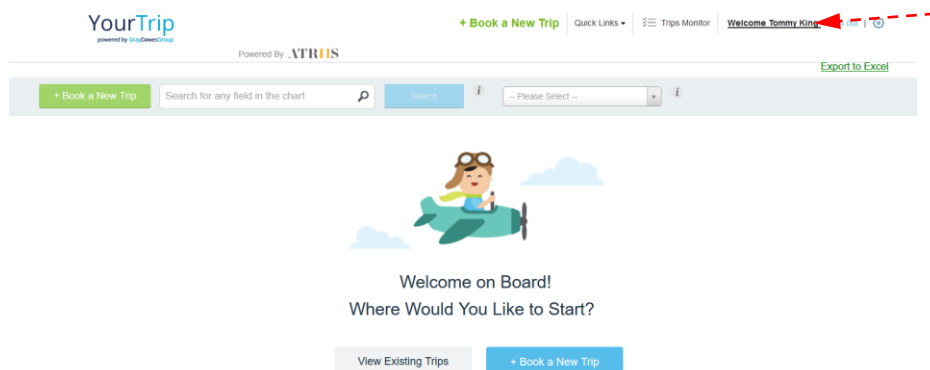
YourTrip
powered by GrayDawesGroup

Powered By ATRIIS

+ Book a New Trip | Quick Links ▾ | Trips Monitor | Welcome Tommy King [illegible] |

Export to Excel

+ Book a New Trip | Search for any field in the chart | Search | -- Please Select --

Welcome on Board!
Where Would You Like to Start?

View Existing Trips | + Book a New Trip